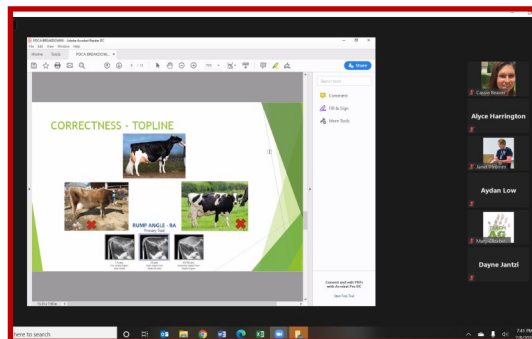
FOCA BREAKDOWN - Adobe Acrobat Reader DC
File Edit View Window Help
Home Tools FOCA BREAKDOW... ×
Share
CORRECTNESS - TOPLINE
RUMP ANGLE - RA
Primary Trait
Comment
Fill & Sign
More Tools
Convert and edit PDFs with Acrobat Pro DC
Start Free Trial
Cassie Beaver
Alyce Harrington
Jandi Roberts
Aydan Low
Maryn Obrien
Dayne Jantzi
here to search
7:41 PM